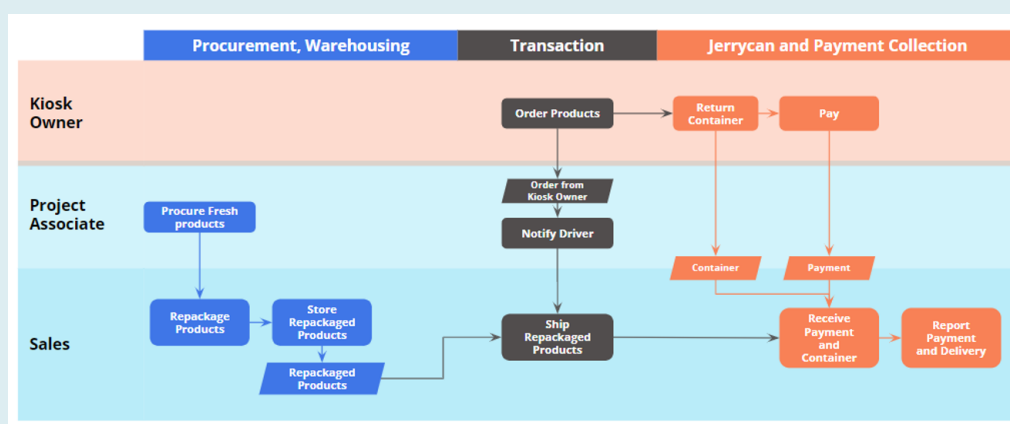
Procurement, Warehousing
Transaction
Jerrycan and Payment Collection

Kiosk Owner
Order Products
Return Container
Pay

Project Associate
Procure Fresh products
Order from Kiosk Owner
Notify Driver
Container
Payment

Sales
Repackage Products
Store Repackaged Products
Repackaged Products
Ship Repackaged Products
Receive Payment and Container
Report Payment and Delivery